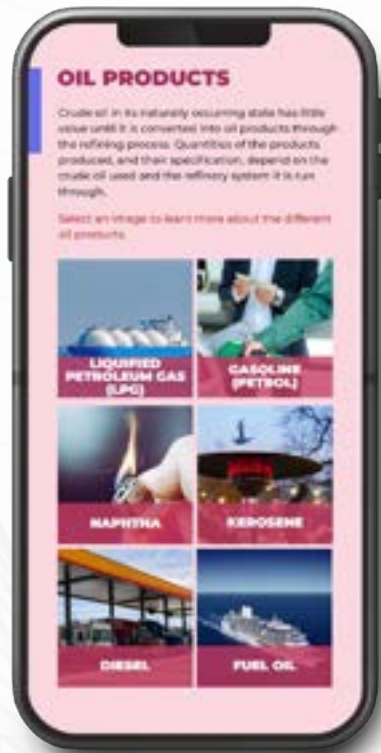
OIL PRODUCTS

Crude oil in its naturally occurring state has little value until it is converted into oil products through the refining process. Quantities of the products produced, and their specification, depend on the crude oil used and the refinery system it is run through.

Select an image to learn more about the different oil products.

LIQUIFIED PETROLEUM GAS (LPG)

GASOLINE (PETROL)

NAPHTHA

KEROSENE

DIESEL

FUEL OIL